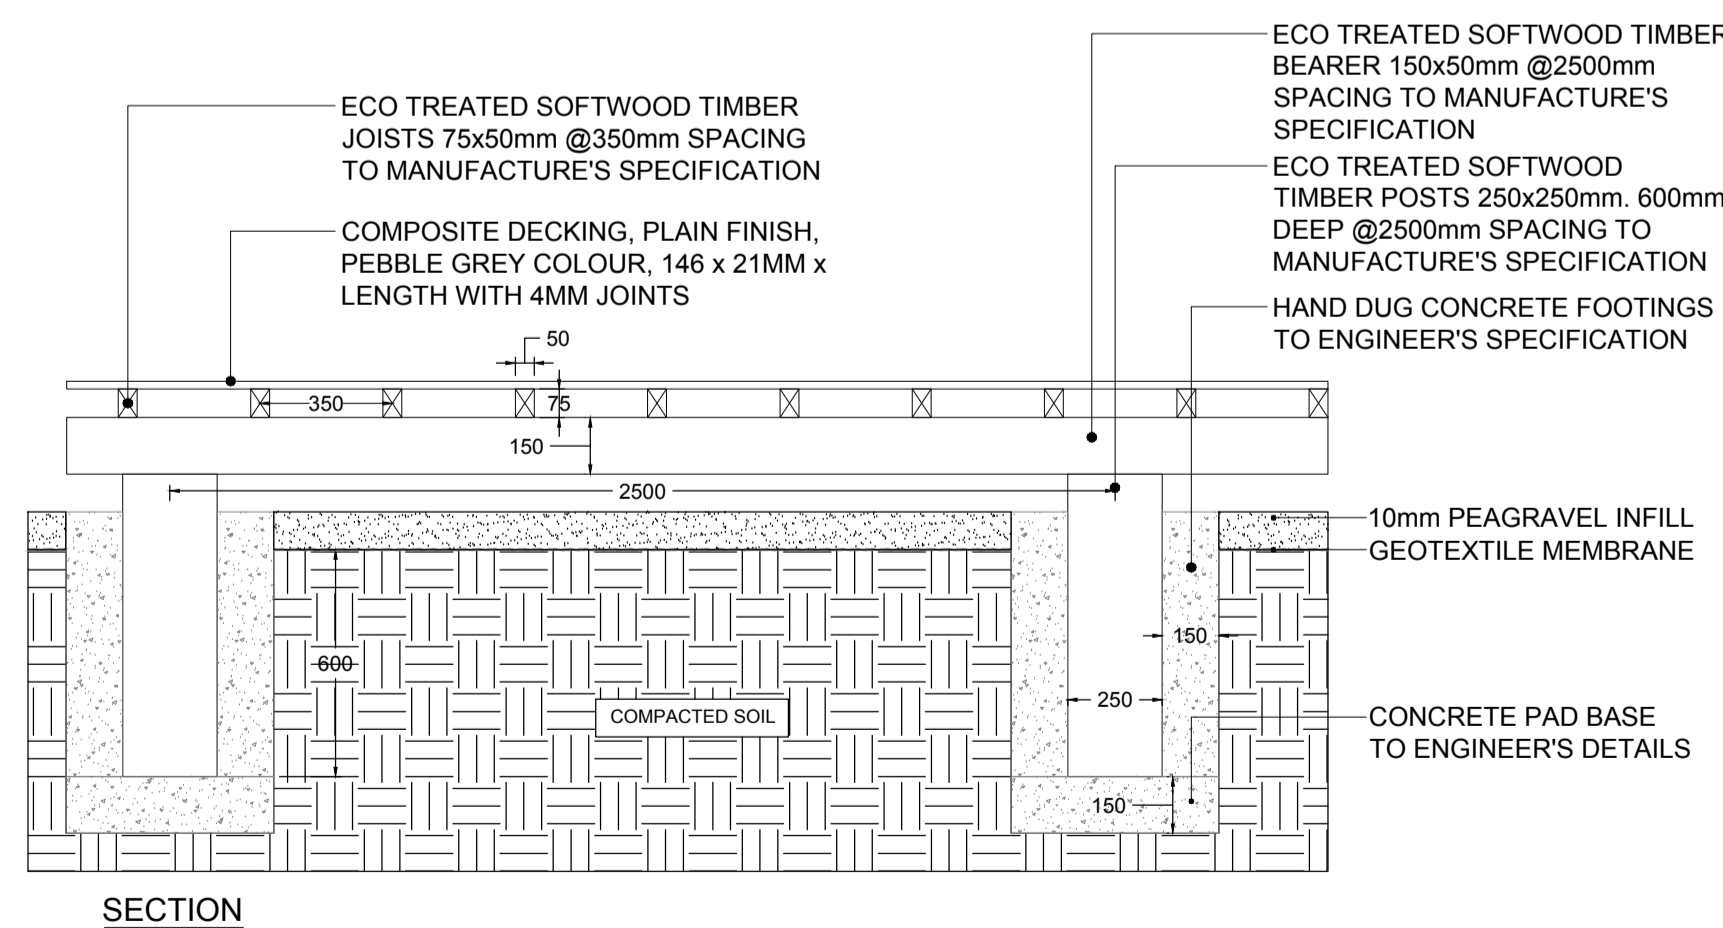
ECO TREATED SOFTWOOD TIMBER JOISTS 75x50mm @350mm SPACING TO MANUFACTURE'S SPECIFICATION

COMPOSITE DECKING, PLAIN FINISH, PEBBLE GREY COLOUR, 146 x 21MM x LENGTH WITH 4MM JOINTS

ECO TREATED SOFTWOOD TIMBER BEARER 150x50mm @2500mm SPACING TO MANUFACTURE'S SPECIFICATION

ECO TREATED SOFTWOOD TIMBER POSTS 250x250mm. 600mm DEEP @2500mm SPACING TO MANUFACTURE'S SPECIFICATION

HAND DUG CONCRETE FOOTINGS TO ENGINEER'S SPECIFICATION

50

350

75

150

2500

10mm PEAGRAVEL INFILL

GEOTEXTILE MEMBRANE

150

600

250

COMPACTED SOIL

CONCRETE PAD BASE TO ENGINEER'S DETAILS

150

SECTION